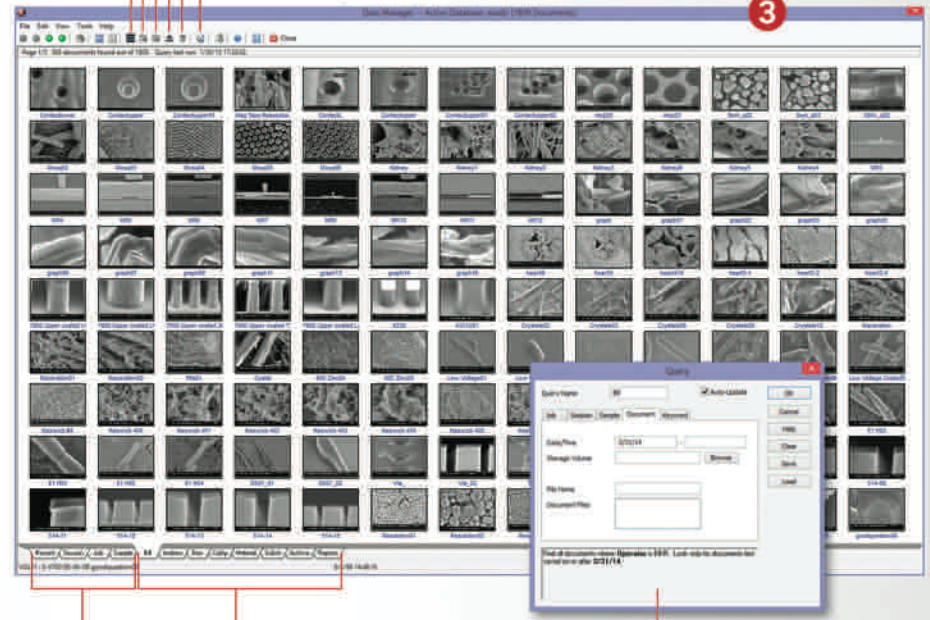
Data Manager — Active Database ready (1805 Documents)

3

File Edit View Tools Help

Close

Page 1/3. 300 documents found out of 1805. Query last run: 1/30/15 17:33:02.

Query

Query Name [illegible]

Auto-Update

Job Session Sample Document Keyword

Date/Time 3/21/14

Storage Volume

Browse

File Name

Document Files

OK

Cancel

Help

Clear

Save

Load

Find all documents where Operator = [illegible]. Look only for documents last saved on or after 3/21/14.

Recent Saved Job Sample All Archive Raw Collection Protocol Admin Archive Reports